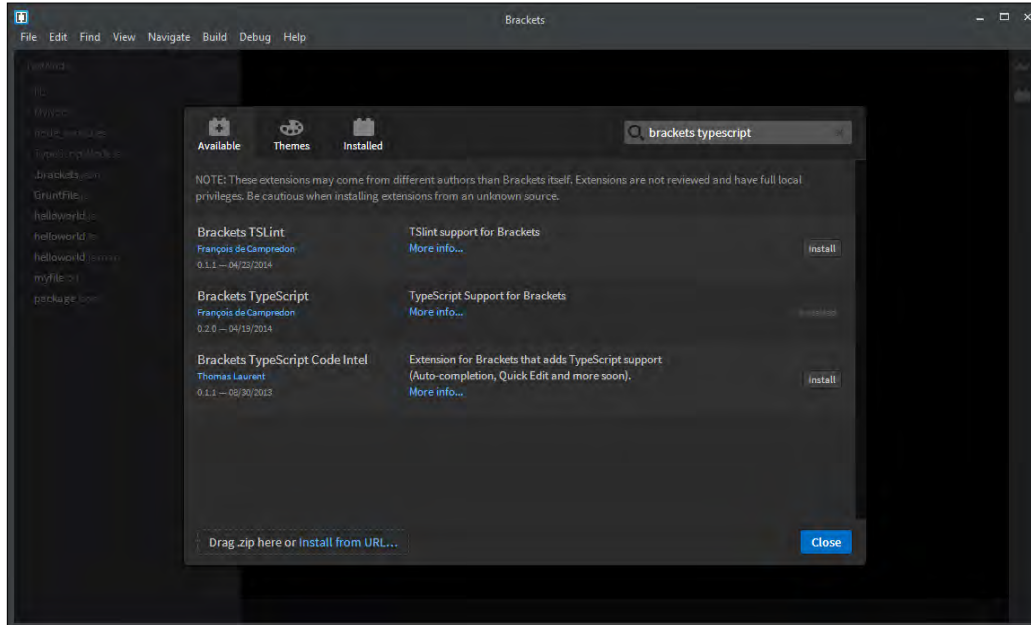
Brackets

File Edit Find View Navigate Build Debug Help

helloworld

lib

typings

.brackets.json

GruntFile.js

helloworld.js

helloworld.ts

helloworld

myfile.ts

package.json

Available Themes Installed

brackets typescript

NOTE: These extensions may come from different authors than Brackets itself. Extensions are not reviewed and have full local privileges. Be cautious when installing extensions from an unknown source.

Brackets TSLint
François de Campredon
0.1.1 — 04/23/2014
TSlint support for Brackets
More info...
Install

Brackets TypeScript
François de Campredon
0.2.0 — 04/19/2014
TypeScript Support for Brackets
More info...
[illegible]

Brackets TypeScript Code Intel
Thomas Laurent
0.1.1 — 08/30/2013
Extension for Brackets that adds TypeScript support (Auto-completion, Quick Edit and more soon).
More info...
Install

Drag .zip here or Install from URL...

Close